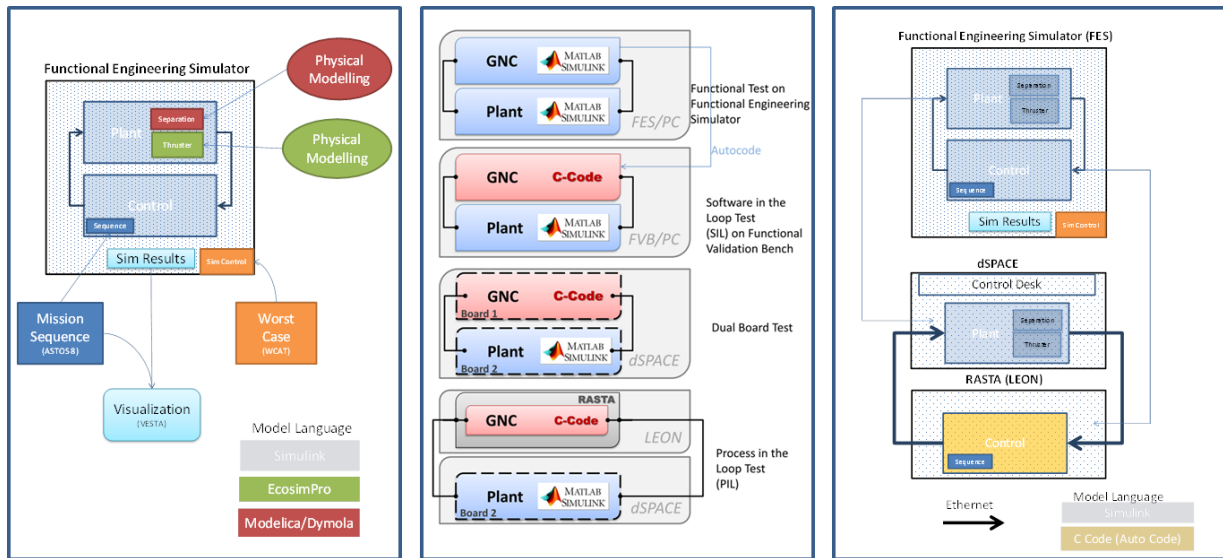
Functional Engineering Simulator

Physical Modelling

Plant

Separation

Thruster

Physical Modelling

Control

Sequence

Sim Results

Sim Control

Mission Sequence
(ASTOS8)

Worst Case
(WCAT)

Visualization
(VESTA)

Model Language

Simulink

EcosimPro

Modelica/Dymola

GNC

MATLAB SIMULINK

Plant

MATLAB SIMULINK

FES/PC

Functional Test on Functional Engineering Simulator

Autocode

GNC

C-Code

Plant

MATLAB SIMULINK

FVB/PC

Software in the Loop Test (SIL) on Functional Validation Bench

GNC

C-Code

Board 1

Plant

MATLAB SIMULINK

Board 2

dSPACE

Dual Board Test

RASTA

GNC

C-Code

LEON

Plant

MATLAB SIMULINK

Board 2

dSPACE

Process in the Loop Test (PIL)

Functional Engineering Simulator (FES)

Plant

Separation

Thruster

Control

Sequence

Sim Results

Sim Control

dSPACE

Control Desk

Plant

Separation

Thruster

RASTA (LEON)

Control

Sequence

Ethernet

Model Language

Simulink

C Code (Auto Code)